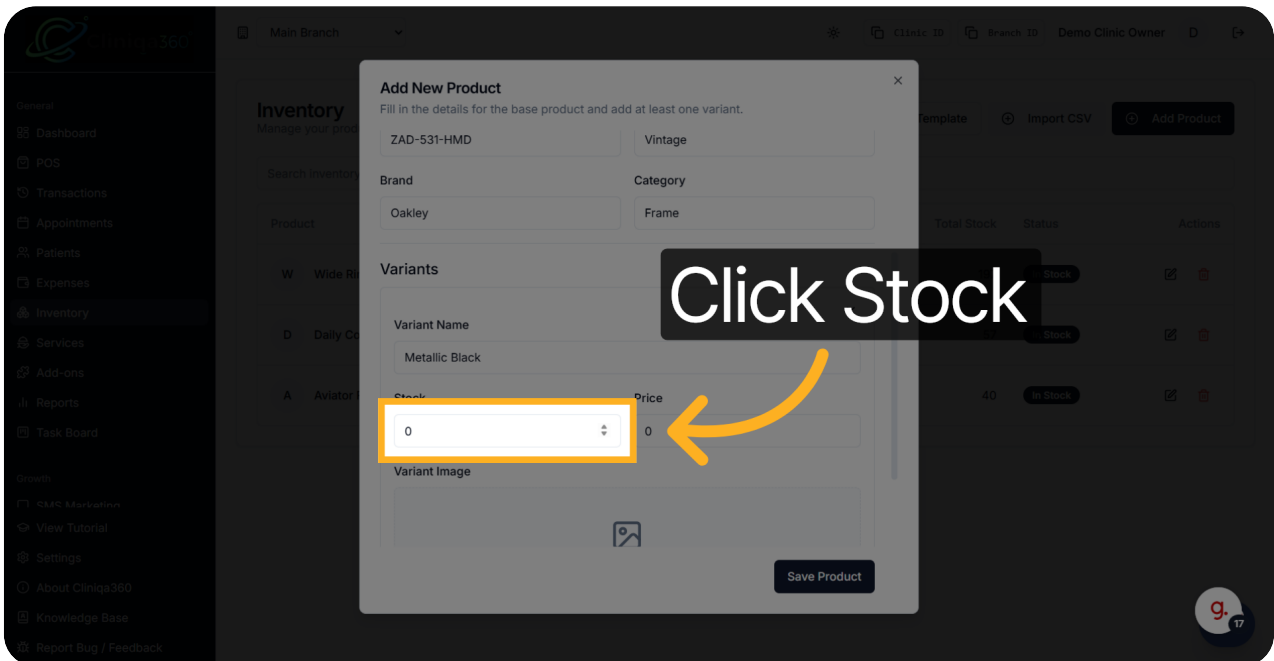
Cliniqa360

Main Branch

Clinic ID
Branch ID
Demo Clinic Owner
D

General
Dashboard
POS
Transactions
Appointments
Patients
Expenses
Inventory
Services
Add-ons
Reports
Task Board

Growth
SMS Marketing
View Tutorial
Settings
About Cliniqa360
Knowledge Base
Report Bug / Feedback

Inventory
Manage your prod

Template
Import CSV
Add Product

Search inventory

Product
Total Stock
Status
Actions

W Wide R
Stock
D Daily C
Stock
A Aviator
40
In Stock

Add New Product
Fill in the details for the base product and add at least one variant.

ZAD-531-HMD
Vintage

Brand
Oakley

Category
Frame

Variants

Variant Name
Metallic Black

Stock
0

Price
0

Variant Image

Save Product

Click Stock

g.
17